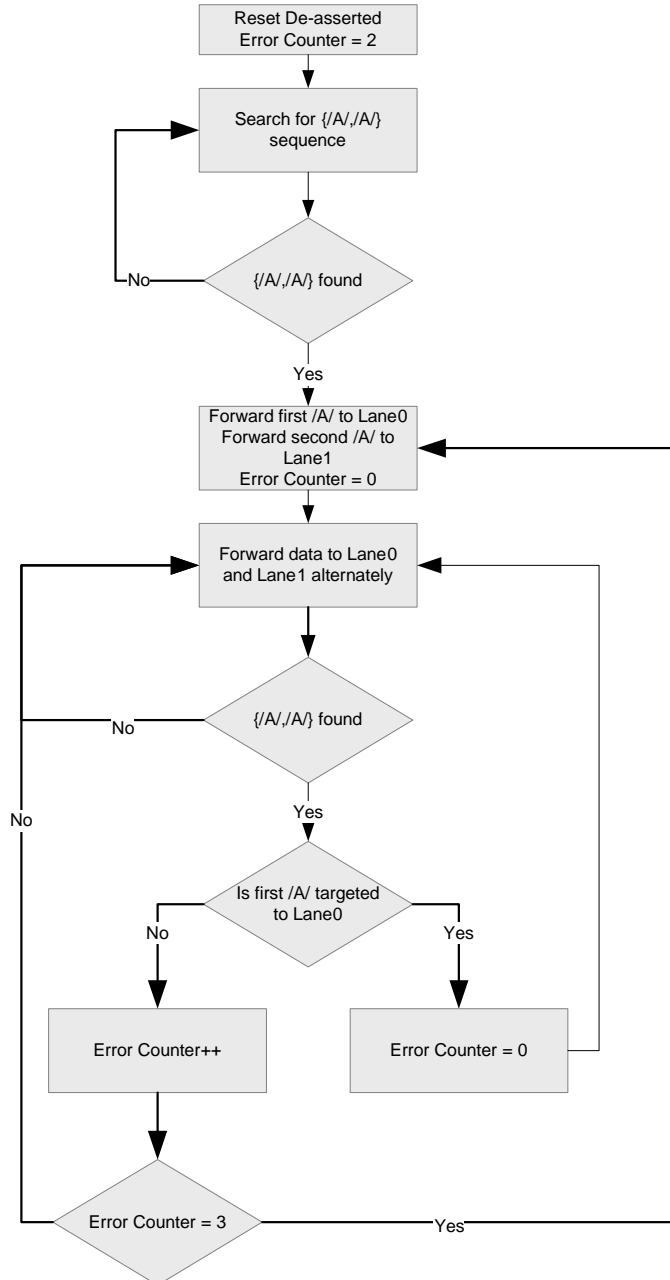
Reset De-asserted
Error Counter = 2

Search for {/A/,/A/} sequence

No

{/A/,/A/} found

Yes

Forward first /A/ to Lane0
Forward second /A/ to Lane1
Error Counter = 0

Forward data to Lane0 and Lane1 alternately

No

{/A/,/A/} found

No

Yes

Is first /A/ targeted to Lane0

No

Yes

Error Counter++

Error Counter = 0

Error Counter = 3

Yes